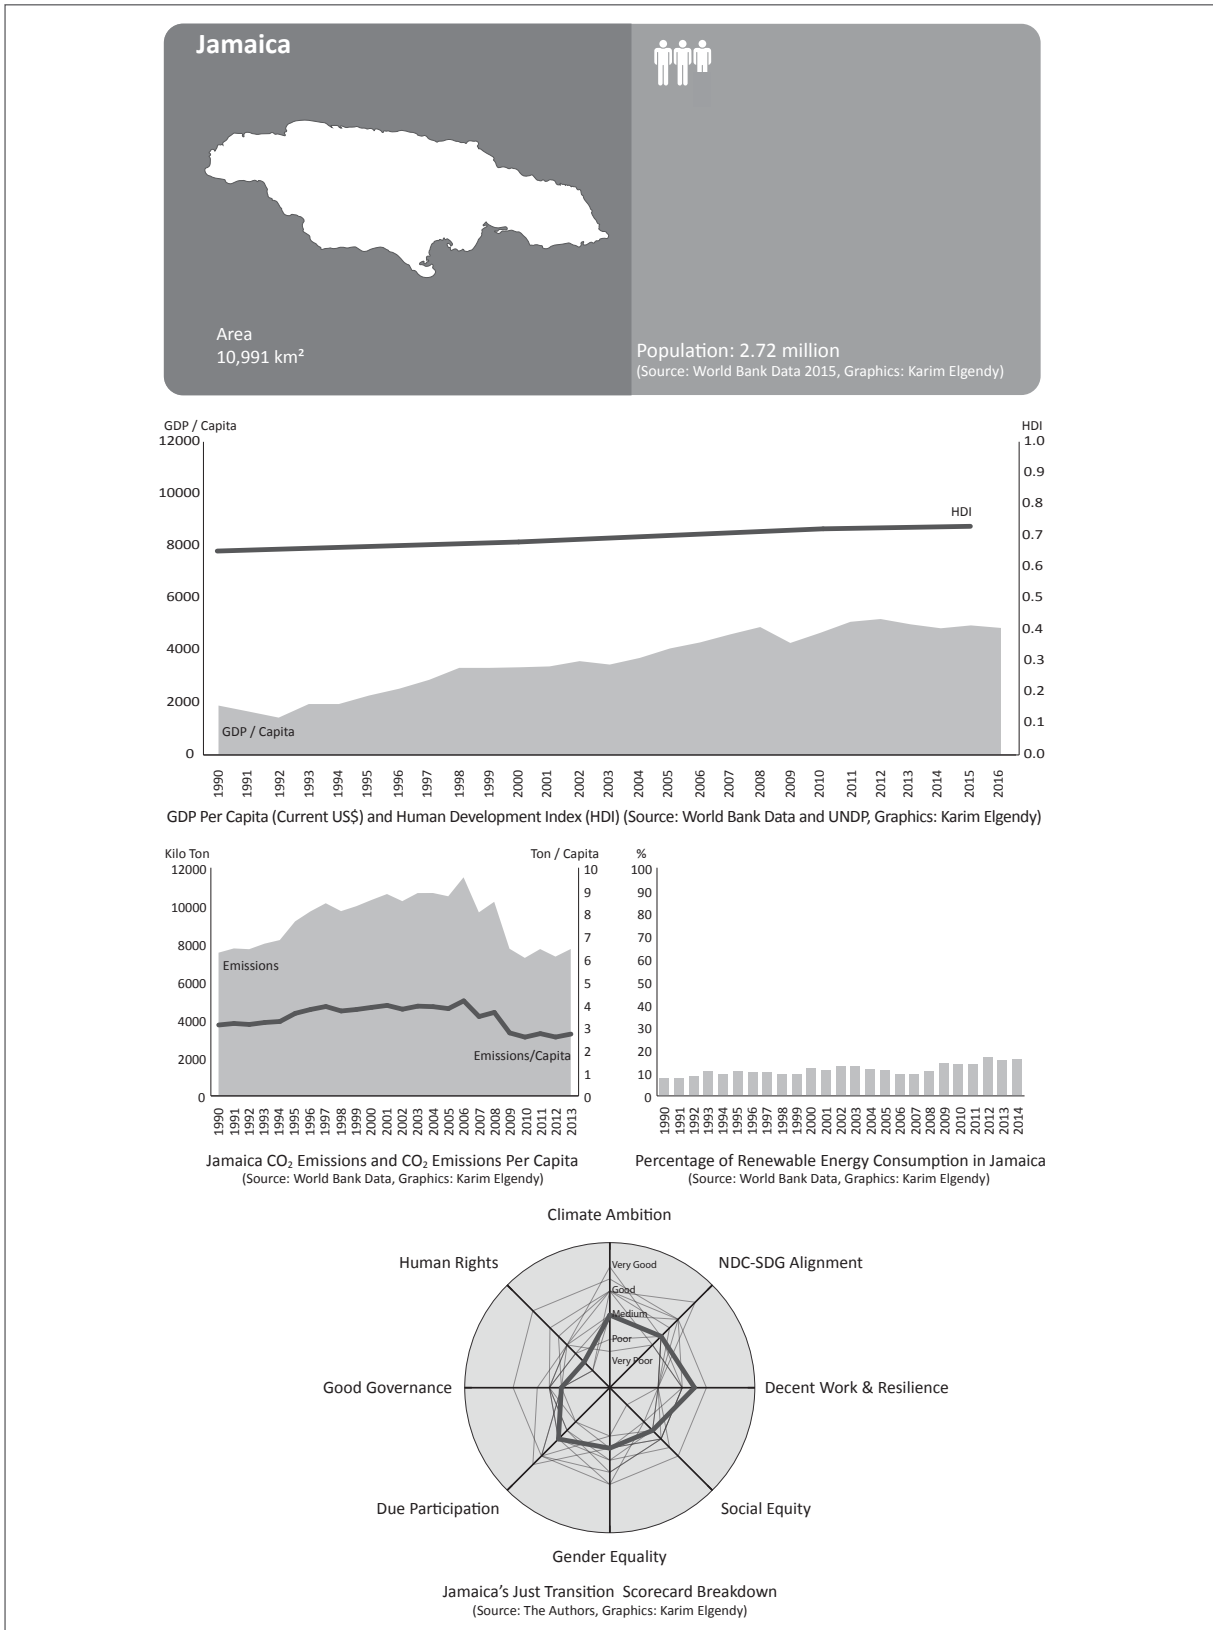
Jamaica

Area
10,991 km²

Population: 2.72 million
(Source: World Bank Data 2015, Graphics: Karim Elgendy)

GDP / Capita
12000
10000
8000
6000
4000
2000
0

HDI
1.0
0.9
0.8
0.7
0.6
0.5
0.4
0.3
0.2
0.1
0.0

HDI

GDP / Capita

1990 1991 1992 1993 1994 1995 1996 1997 1998 1999 2000 2001 2002 2003 2004 2005 2006 2007 2008 2009 2010 2011 2012 2013 2014 2015 2016

GDP Per Capita (Current US$) and Human Development Index (HDI) (Source: World Bank Data and UNDP, Graphics: Karim Elgendy)

Kilo Ton
12000
10000
8000
6000
4000
2000
0

Ton / Capita
10
9
8
7
6
5
4
3
2
1
0

Emissions

Emissions/Capita

1990 1991 1992 1993 1994 1995 1996 1997 1998 1999 2000 2001 2002 2003 2004 2005 2006 2007 2008 2009 2010 2011 2012 2013

Jamaica $CO_2$ Emissions and $CO_2$ Emissions Per Capita
(Source: World Bank Data, Graphics: Karim Elgendy)

%
100
90
80
70
60
50
40
30
20
10
0

1990 1991 1992 1993 1994 1995 1996 1997 1998 1999 2000 2001 2002 2003 2004 2005 2006 2007 2008 2009 2010 2011 2012 2013 2014

Percentage of Renewable Energy Consumption in Jamaica
(Source: World Bank Data, Graphics: Karim Elgendy)

Climate Ambition
NDC-SDG Alignment
Decent Work & Resilience
Social Equity
Gender Equality
Due Participation
Good Governance
Human Rights

Very Good
Good
Medium
Poor
Very Poor

Jamaica's Just Transition Scorecard Breakdown
(Source: The Authors, Graphics: Karim Elgendy)